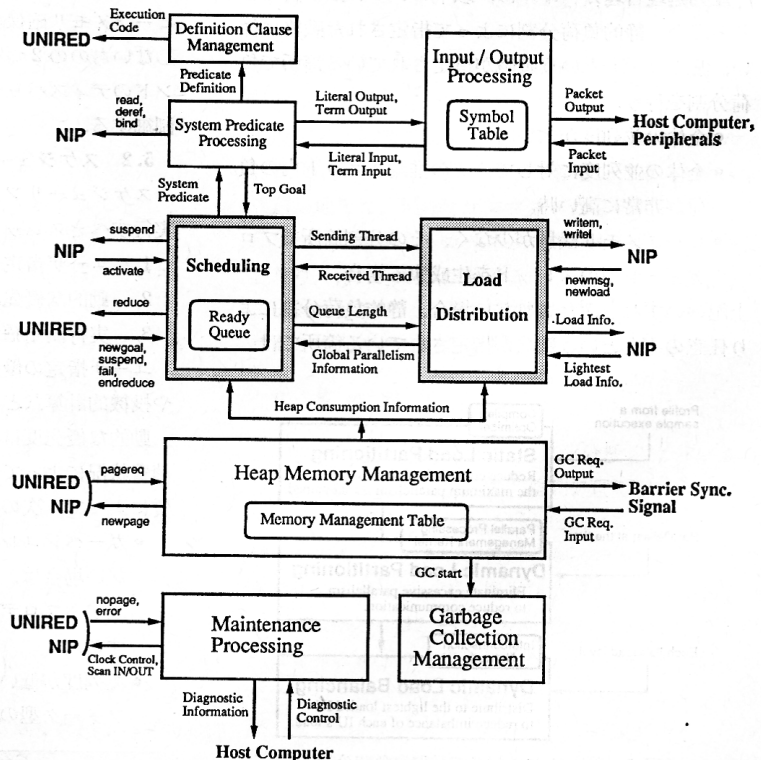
Execution Code

UNIRED

Definition Clause Management

Predicate Definition

Input / Output Processing

Symbol Table

read, deref, bind

NIP

System Predicate Processing

Literal Output, Term Output

Literal Input, Term Input

Packet Output

Host Computer, Peripherals

Packet Input

System Predicate

Top Goal

suspend

NIP

activate

Scheduling

Sending Thread

Received Thread

Load

writem, writel

NIP

newmsg, newload

reduce

UNIRED

Ready Queue

Queue Length

Distribution

Load Info.

newgoal, suspend, fail, endreduce

Global Parallelism Information

NIP

Lightest Load Info.

Heap Consumption Information

UNIRED

pagereq

NIP

newpage

Heap Memory Management

Memory Management Table

GC Req. Output

Barrier Sync. Signal

GC Req. Input

GC start

nopage, error

UNIRED

NIP

Clock Control, Scan IN/OUT

Maintenance Processing

Garbage Collection Management

Diagnostic Information

Diagnostic Control

Host Computer